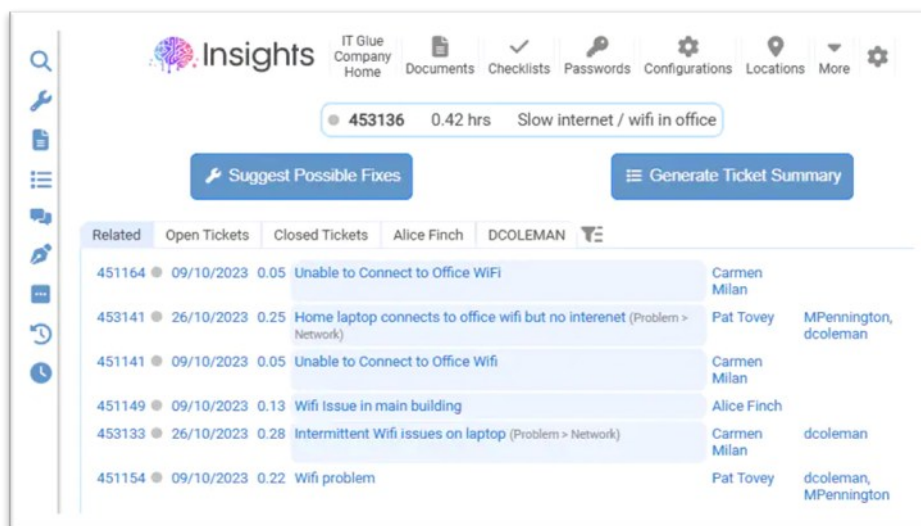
Insights

IT Glue Company Home | Documents | Checklists | Passwords | Configurations | Locations | More

453136 0.42 hrs Slow internet / wifi in office

Suggest Possible Fixes

Generate Ticket Summary

Related | Open Tickets | Closed Tickets | Alice Finch | DCOLEMAN

| | | | | | |
|---|---|---|---|---|---|
| 451164 | 09/10/2023 | 0.05 | Unable to Connect to Office WiFi | Carmen Milan | |
| 453141 | 26/10/2023 | 0.25 | Home laptop connects to office wifi but no interenet (Problem > Network) | Pat Tovey | MPennington, dcoleman |
| 451141 | 09/10/2023 | 0.05 | Unable to Connect to Office Wifi | Carmen Milan | |
| 451149 | 09/10/2023 | 0.13 | Wifi Issue in main building | Alice Finch | |
| 453133 | 26/10/2023 | 0.28 | Intermittent Wifi issues on laptop (Problem > Network) | Carmen Milan | dcoleman |
| 451154 | 09/10/2023 | 0.22 | Wifi problem | Pat Tovey | dcoleman, MPennington |